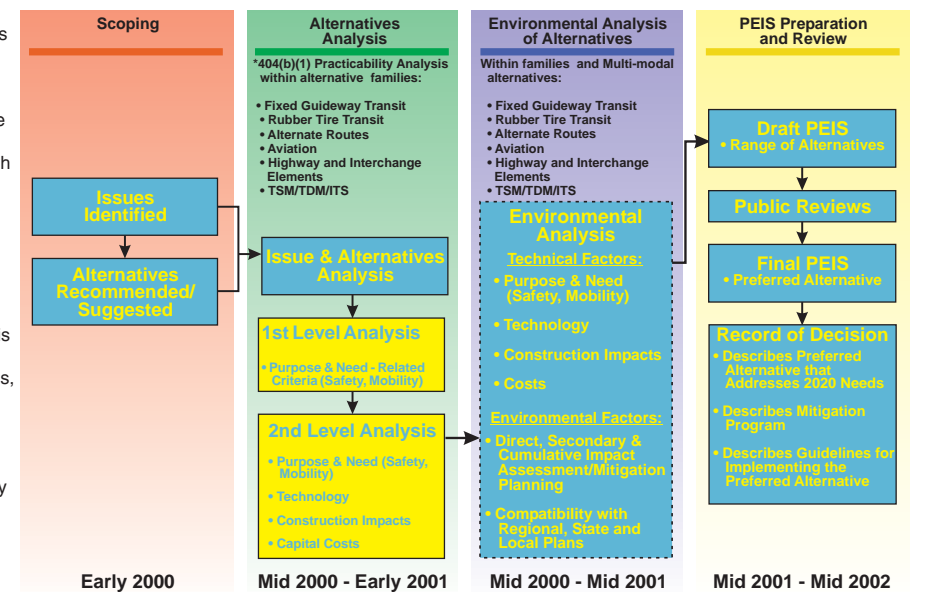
s

e

h

s

s,

y

Scoping

Issues Identified

Alternatives Recommended/ Suggested

Early 2000

Alternatives Analysis

*404(b)(1) Practicability Analysis within alternative families:

• Fixed Guideway Transit
• Rubber Tire Transit
• Alternate Routes
• Aviation
• Highway and Interchange Elements
• TSM/TDM/ITS

Issue & Alternatives Analysis

1st Level Analysis

• Purpose & Need - Related Criteria (Safety, Mobility)

2nd Level Analysis

• Purpose & Need (Safety, Mobility)

• Technology

• Construction Impacts

• Capital Costs

Mid 2000 - Early 2001

Environmental Analysis of Alternatives

Within families and Multi-modal alternatives:

• Fixed Guideway Transit
• Rubber Tire Transit
• Alternate Routes
• Aviation
• Highway and Interchange Elements
• TSM/TDM/ITS

Environmental Analysis

Technical Factors:

• Purpose & Need (Safety, Mobility)

• Technology

• Construction Impacts

• Costs

Environmental Factors:

• Direct, Secondary & Cumulative Impact Assessment/Mitigation Planning

• Compatibility with Regional, State and Local Plans

Mid 2000 - Mid 2001

PEIS Preparation and Review

Draft PEIS
• Range of Alternatives

Public Reviews

Final PEIS
• Preferred Alternative

Record of Decision

• Describes Preferred Alternative that Addresses 2020 Needs

• Describes Mitigation Program

• Describes Guidelines for Implementing the Preferred Alternative

Mid 2001 - Mid 2002